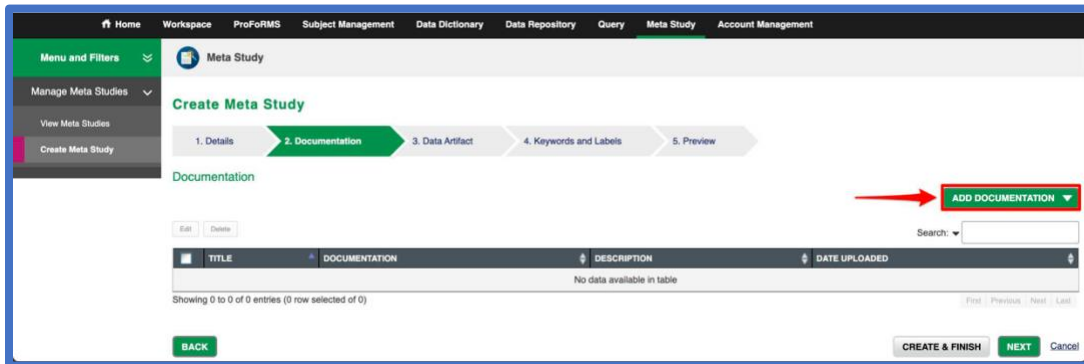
Home Workspace ProFoRMS Subject Management Data Dictionary Data Repository Query Meta Study Account Management

Menu and Filters

Manage Meta Studies

View Meta Studies

Create Meta Study

Meta Study

Create Meta Study

1. Details 2. Documentation 3. Data Artifact 4. Keywords and Labels 5. Preview

Documentation

ADD DOCUMENTATION

Edit Delete

Search:

| | TITLE | DOCUMENTATION | DESCRIPTION | DATE UPLOADED |
|---|---|---|---|---|
| No data available in table | | | | |

Showing 0 to 0 of 0 entries (0 row selected of 0)

First Previous Next Last

BACK

CREATE & FINISH NEXT Cancel